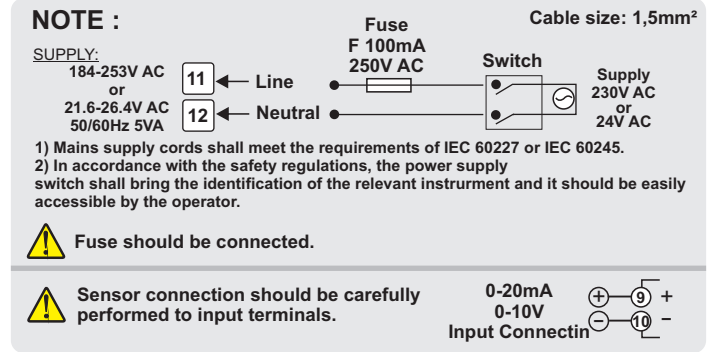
NOTE :

Cable size: 1,5mm²

SUPPLY:
184-253V AC
or
21.6-26.4V AC
50/60Hz 5VA

11 Line
12 Neutral

Fuse
F 100mA
250V AC

Switch

Supply
230V AC
or
24V AC

1) Mains supply cords shall meet the requirements of IEC 60227 or IEC 60245.
2) In accordance with the safety regulations, the power supply switch shall bring the identification of the relevant instrument and it should be easily accessible by the operator.

Fuse should be connected.

Sensor connection should be carefully performed to input terminals.

0-20mA
0-10V
Input Connectin

+ 9 +
− 10 −